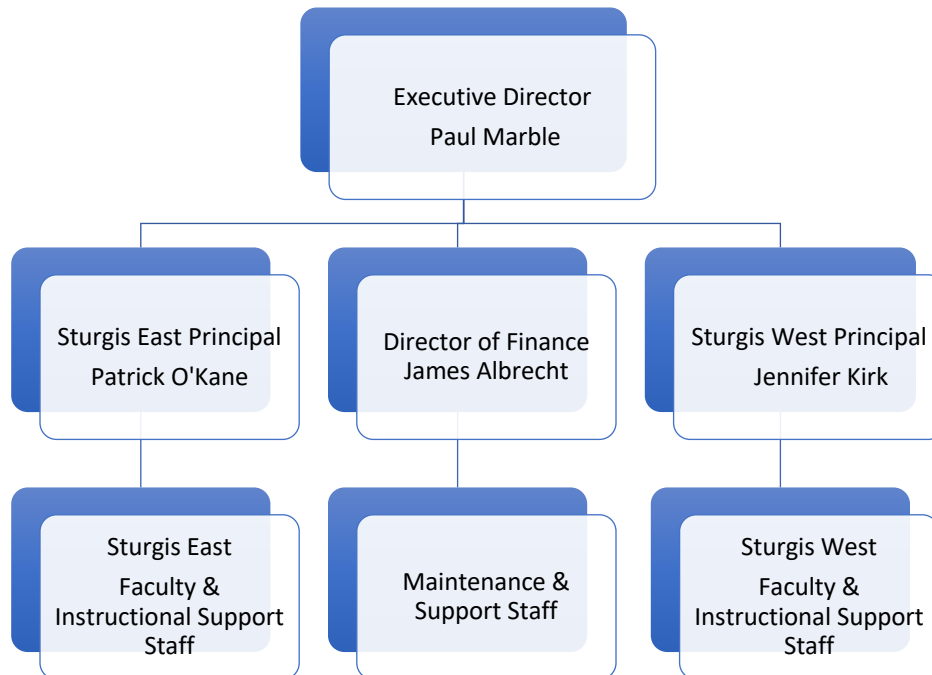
Executive Director
Paul Marble

Sturgis East Principal
Patrick O'Kane

Director of Finance
James Albrecht

Sturgis West Principal
Jennifer Kirk

Sturgis East
Faculty & Instructional Support Staff

Maintenance & Support Staff

Sturgis West
Faculty & Instructional Support Staff